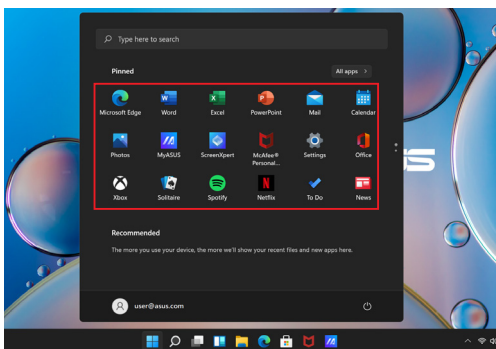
Type here to search

Pinned

All apps >

Microsoft Edge
Word
Excel
PowerPoint
Mail
Calendar
Photos
MyASUS
ScreenXpert
McAfee® Personal...
Settings
Office
Xbox
Solitaire
Spotify
Netflix
To Do
News

Recommended

The more you use your device, the more we'll show your recent files and new apps here.

user@asus.com